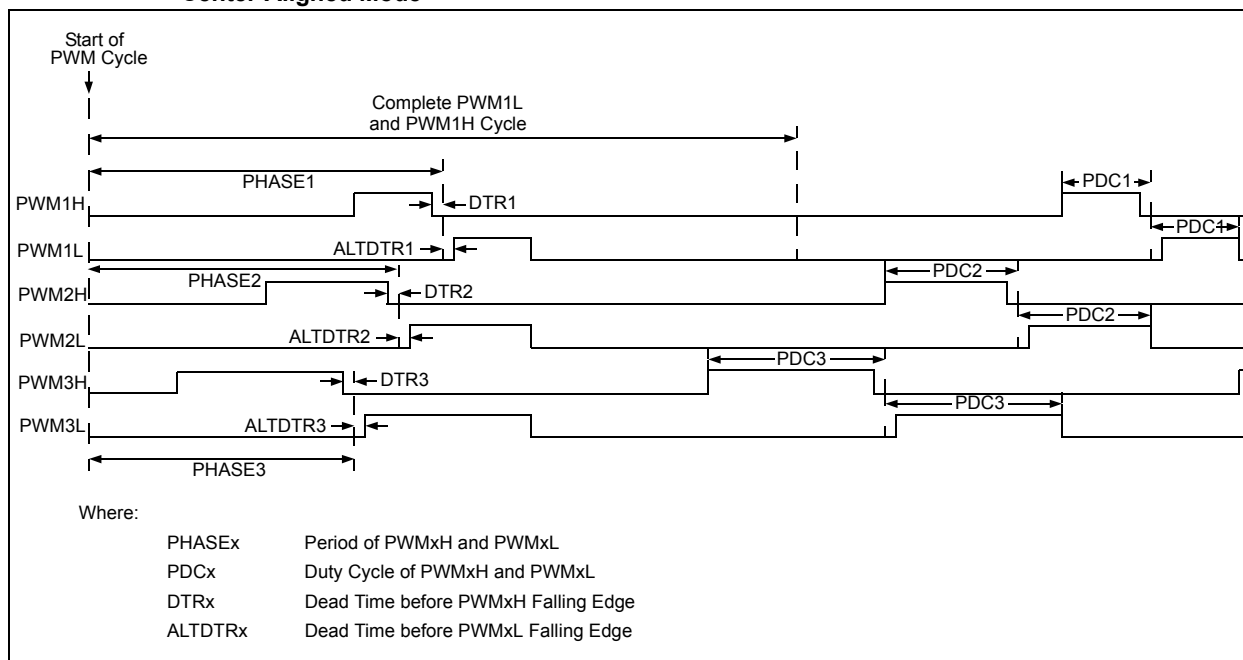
Center-Aligned Mode

Start of PWM Cycle

Complete PWM1L and PWM1H Cycle

PHASE1

PWM1H

DTR1

PDC1

PWM1L

ALTDTR1

PDC1

PHASE2

PWM2H

DTR2

PDC2

PWM2L

ALTDTR2

PDC2

PWM3H

DTR3

PDC3

PWM3L

ALTDTR3

PDC3

PHASE3

Where:

PHASEx Period of PWMxH and PWMxL
PDCx Duty Cycle of PWMxH and PWMxL
DTRx Dead Time before PWMxH Falling Edge
ALTDTRx Dead Time before PWMxL Falling Edge